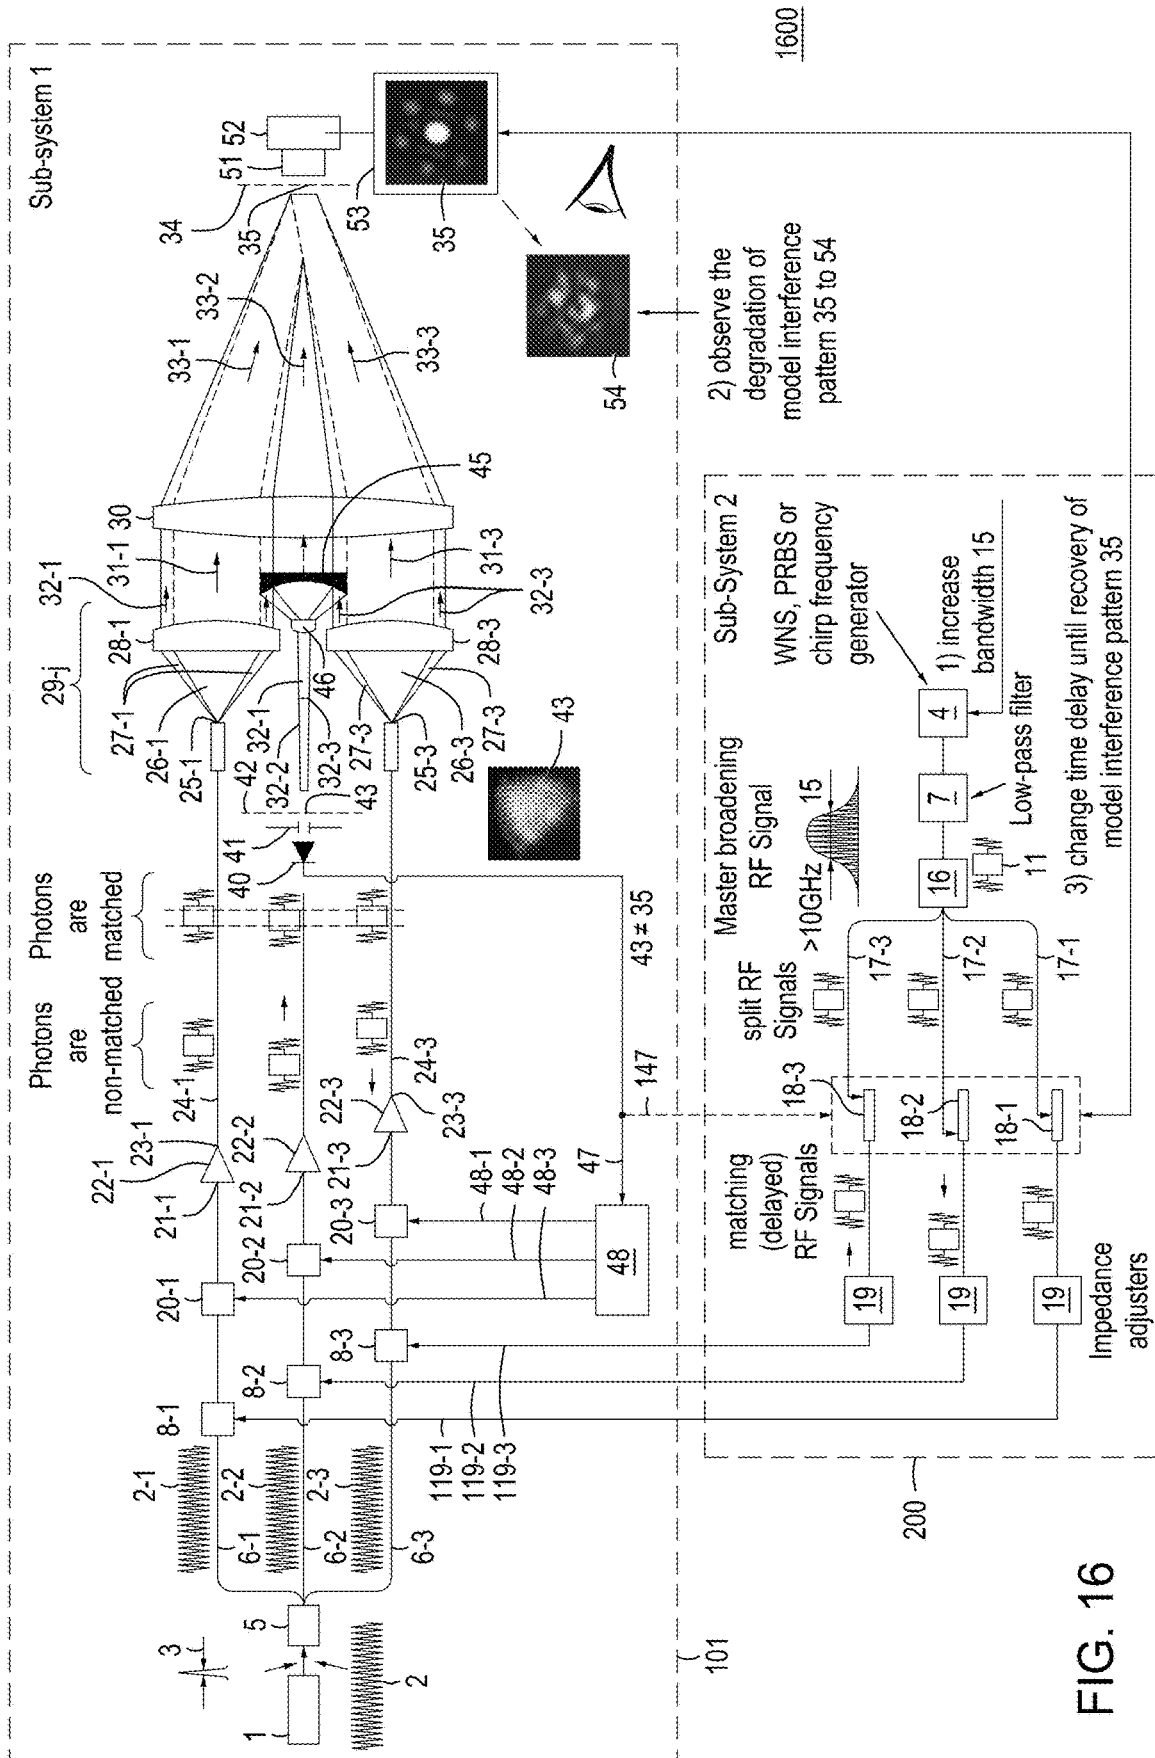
1600

Sub-system 1

FIG. 16

101

200

1
2
3
5
2-1
2-2
2-3
6-1
6-2
6-3
8-1
8-2
8-3
119-1
119-2
119-3
20-1
20-2
20-3
21-1
21-2
21-3
22-1
22-2
22-3
23-1
23-3
24-1
24-3
48-1
48-2
48-3
47
48
147

Photons are non-matched

Photons are matched

43 ≠ 35

40 41
42
43
32-2
32-3
32-1
46
25-1
26-1
27-1
25-3
26-3
27-3
29-j
28-1
28-3
32-1
31-1 30
31-3
32-3
45
33-1
33-2
33-3
34
35
51 52
53
35
54
43

2) observe the degradation of model interference pattern 35 to 54

Sub-System 2

WNS, PRBS or chirp frequency generator

1) increase bandwidth 15

4
Low-pass filter
7
16
11

Master broadening RF Signal

>10GHz
15

3) change time delay until recovery of model interference pattern 35

split RF Signals
17-3
17-2
17-1

matching (delayed) RF Signals
18-3
18-2
18-1

19
19
19

Impedance adjusters